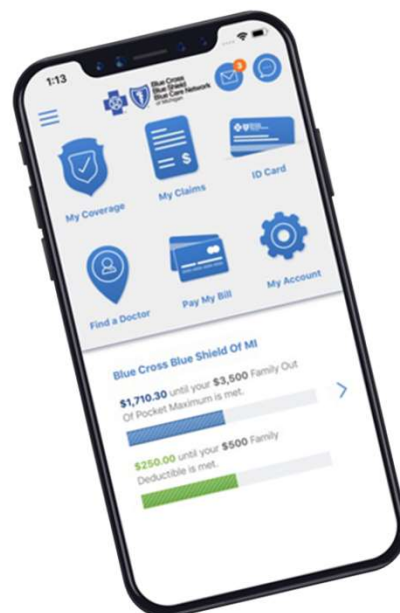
1:13

Blue Cross Blue Shield Blue Care Network of Michigan

3

My Coverage

My Claims

ID Card

Find a Doctor

Pay My Bill

My Account

Blue Cross Blue Shield Of MI

$1,710.30 until your $3,500 Family Out Of Pocket Maximum is met.

$250.00 until your $500 Family Deductible is met.